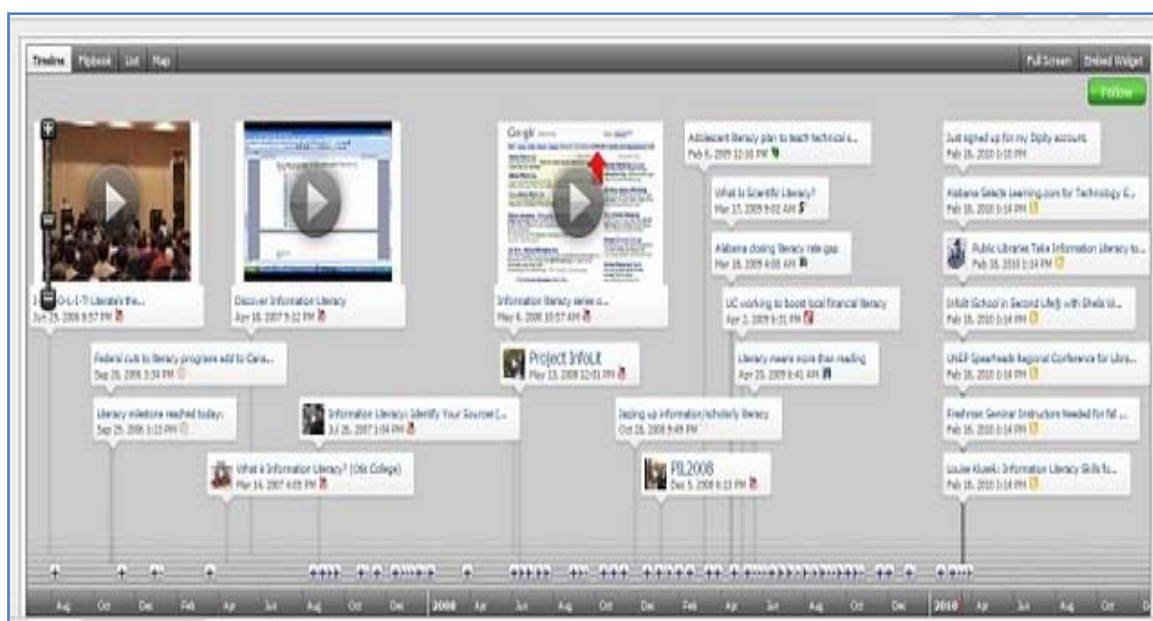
Timeline Flipbook List Map

Full Screen Embed Widget

Follow

I-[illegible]-L-I-T Literate the...
Jun 25, 2006 8:57 PM

Discover Information Literacy
Apr 18, 2007 5:12 PM

Information literacy series o...
May 6, 2008 10:57 AM

Adolescent literacy plan to teach technical s...
Feb 6, 2009 12:18 PM

What is Scientific Literacy?
Mar 17, 2009 9:02 AM

Alabama closing literacy rate gap
Mar 18, 2009 4:08 AM

UC working to boost local financial literacy
Apr 2, 2009 6:31 PM

Literacy means more than reading
Apr 29, 2009 6:41 AM

Just signed up for my Dipity account.
Feb 18, 2010 1:10 PM

Alabama Selects Learning.com for Technology E...
Feb 18, 2010 1:14 PM

Public Libraries Take Information Literacy to...
Feb 18, 2010 1:14 PM

InfoLit School in Second Life® with Sheila W...
Feb 18, 2010 1:14 PM

UNEP Spearheads Regional Conference for Libra...
Feb 18, 2010 1:14 PM

Freshman Seminar Instruction Needed for Fal ...
Feb 18, 2010 1:14 PM

Louise Klusek: Information Literacy Skills fo...
Feb 18, 2010 1:14 PM

Federal cuts to literacy programs add to Cana...
Sep 26, 2006 3:34 PM

Literacy milestone reached today.
Sep 25, 2006 1:13 PM

Project InfoLit
May 13, 2008 12:01 PM

Information Literacy: Identify Your Sources! [...
Jul 26, 2007 1:04 PM

Jazzing up information/scholarly literacy
Oct 26, 2008 9:49 PM

What is Information Literacy? (Olk College)
Mar 14, 2007 4:05 PM

PIL2008
Dec 5, 2008 6:13 PM

Aug Oct Dec Feb Apr Jun Aug Oct Dec 2008 Apr Jun Aug Oct Dec Feb Apr Jun Aug Oct Dec 2010 Apr Jun Aug Oct D